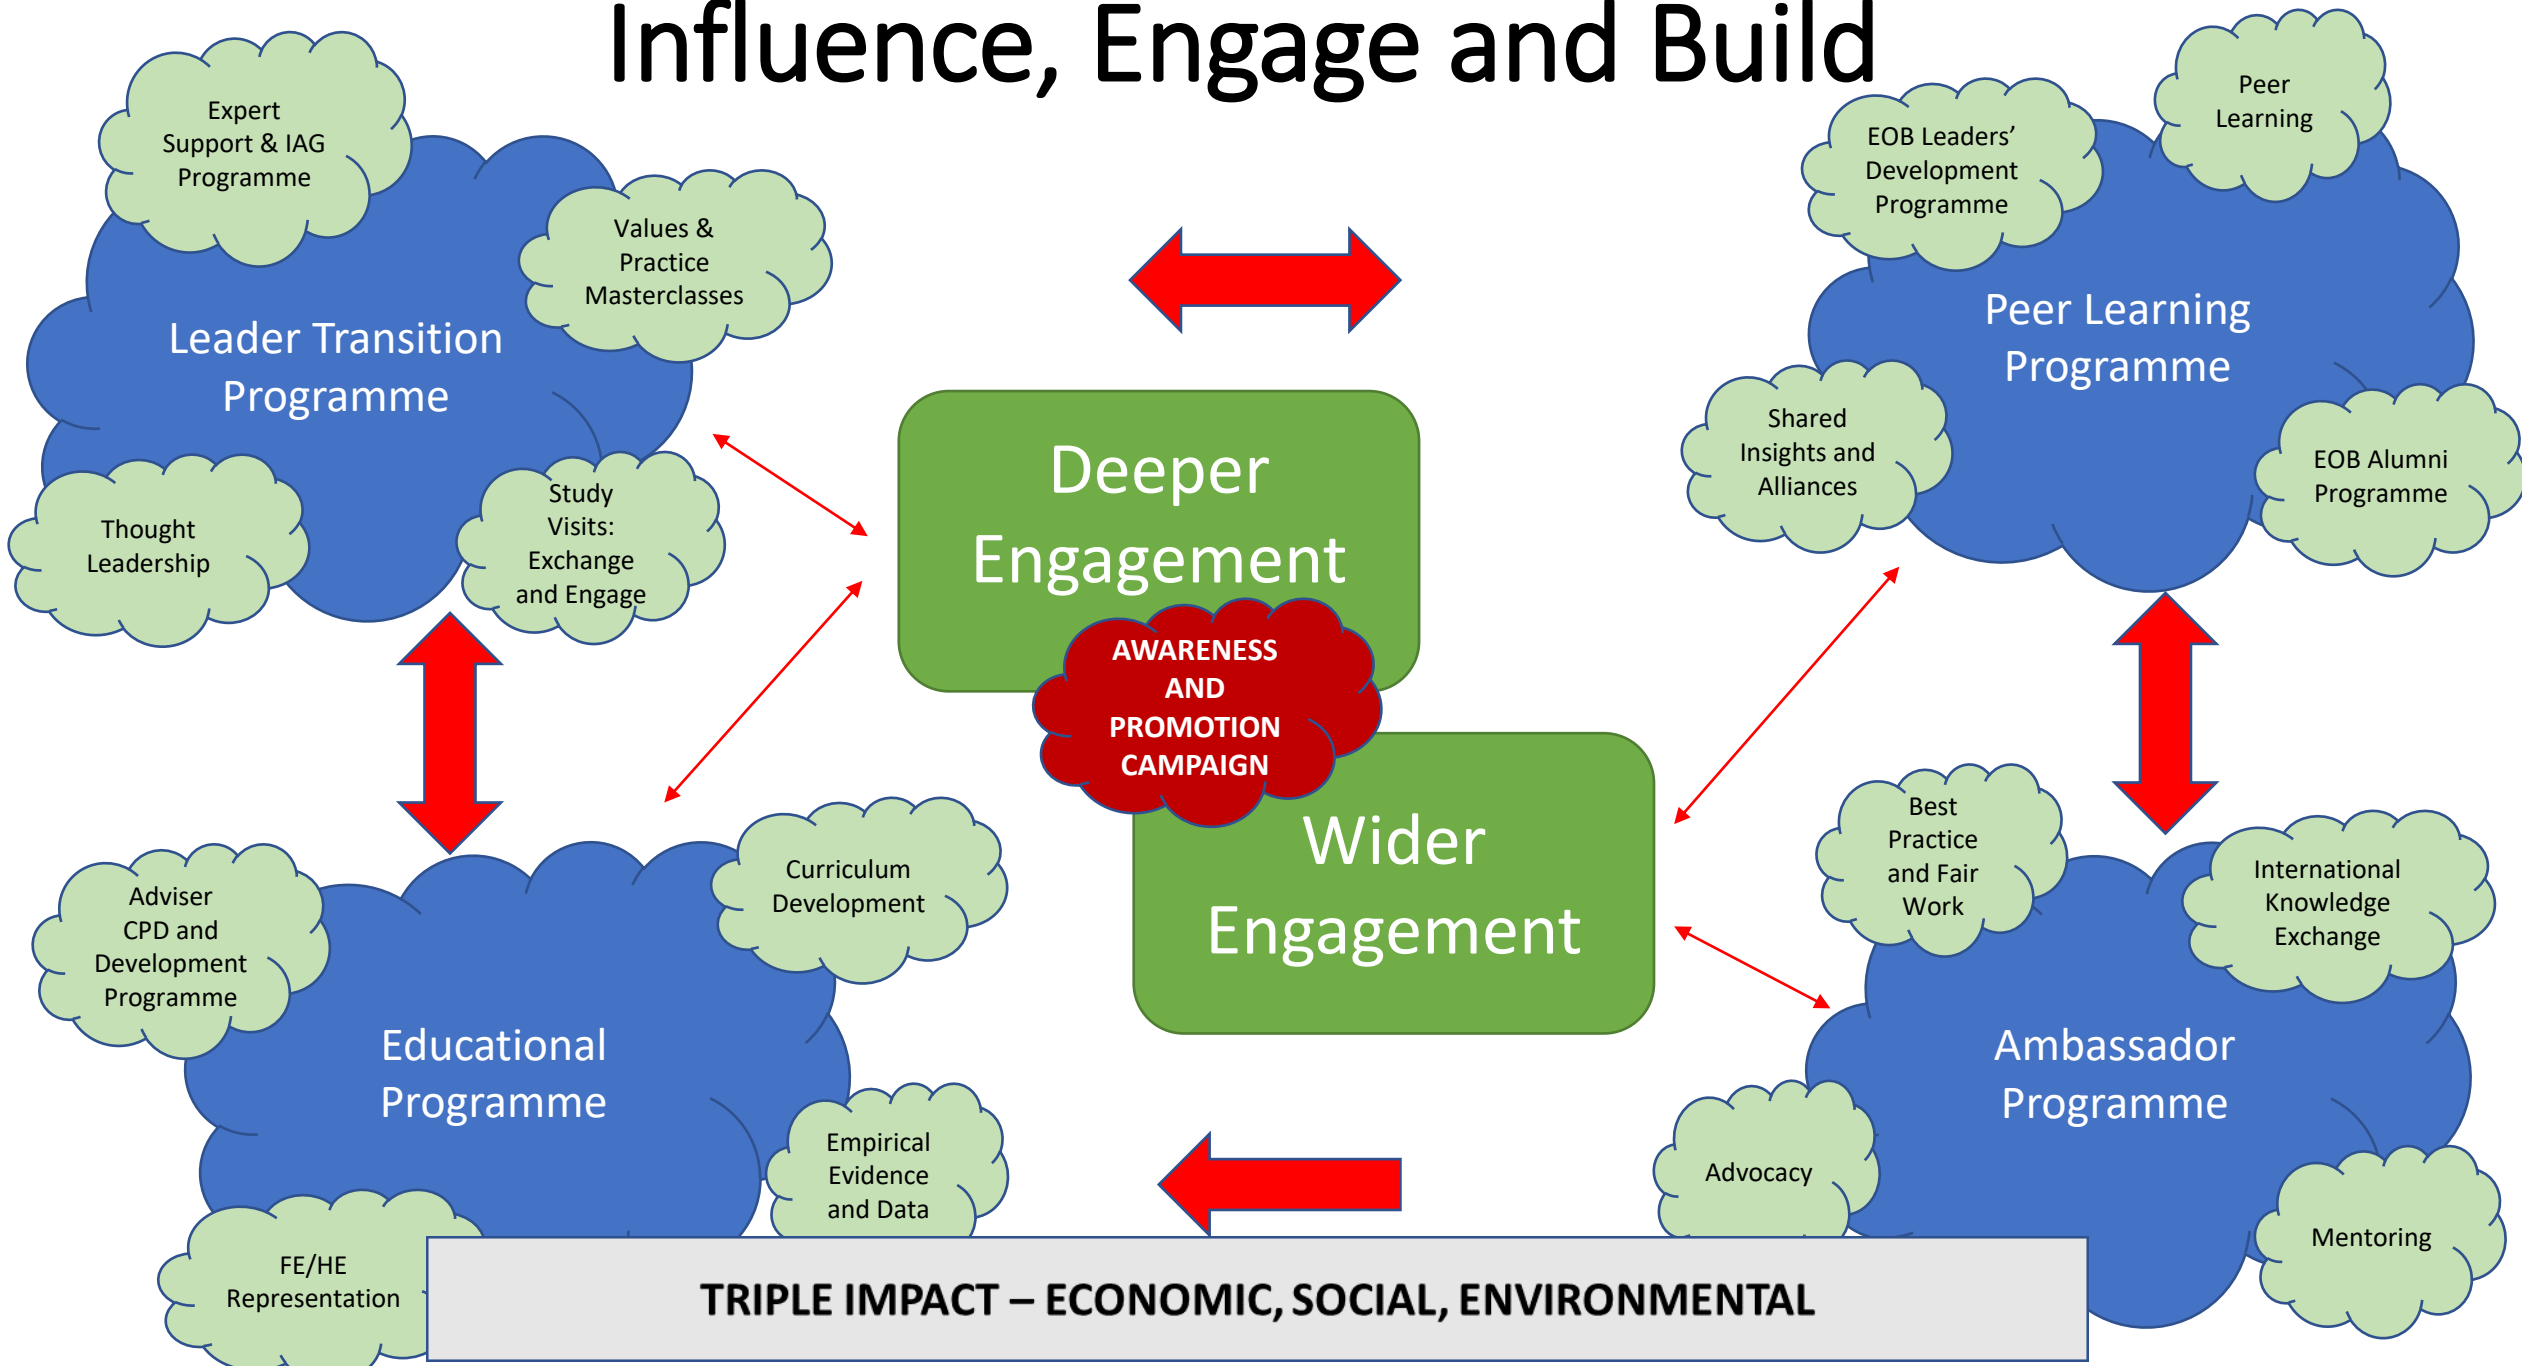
Influence, Engage and Build

Expert Support & IAG Programme

Values & Practice Masterclasses

Leader Transition Programme

Thought Leadership

Study Visits: Exchange and Engage

Peer Learning

EOB Leaders' Development Programme

Peer Learning Programme

Shared Insights and Alliances

EOB Alumni Programme

Deeper Engagement

AWARENESS AND PROMOTION CAMPAIGN

Wider Engagement

Adviser CPD and Development Programme

Curriculum Development

Educational Programme

Empirical Evidence and Data

FE/HE Representation

Best Practice and Fair Work

International Knowledge Exchange

Ambassador Programme

Advocacy

Mentoring

TRIPLE IMPACT – ECONOMIC, SOCIAL, ENVIRONMENTAL